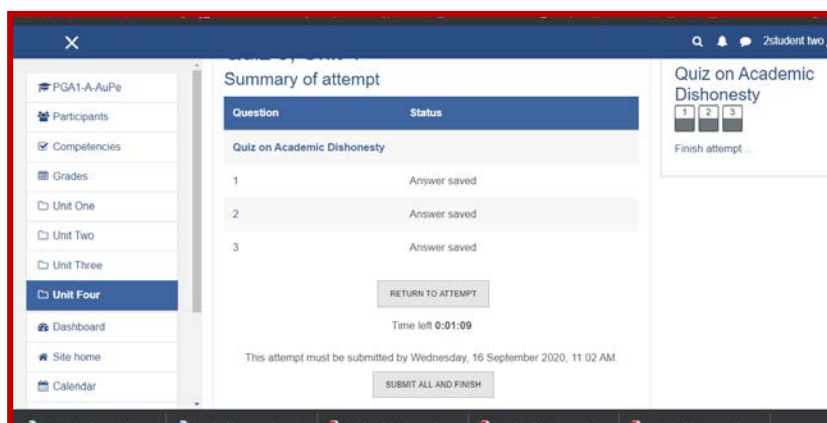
2student two

PGA1-A-AuPe

Participants

Competencies

Grades

Unit One

Unit Two

Unit Three

Unit Four

Dashboard

Site home

Calendar

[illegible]

Summary of attempt

| Question | Status |
|---|---|
| Quiz on Academic Dishonesty | |
| 1 | Answer saved |
| 2 | Answer saved |
| 3 | Answer saved |

RETURN TO ATTEMPT

Time left 0:01:09

This attempt must be submitted by Wednesday, 16 September 2020, 11:02 AM.

SUBMIT ALL AND FINISH

Quiz on Academic Dishonesty

1 2 3

Finish attempt ...